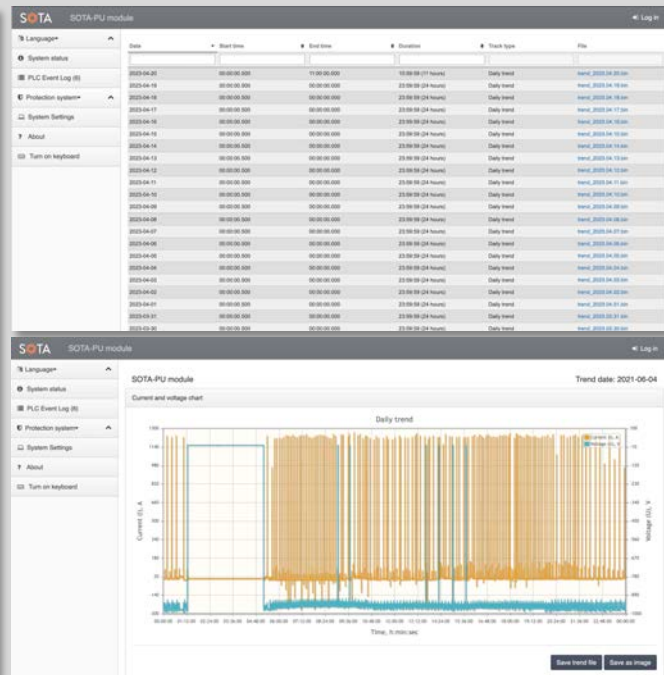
SOTA SOTA-PU module

Log in

Language▾

System status

PLC Event Log (6)

Protection system▾

System Settings

About

Turn on keyboard

| Date | Start time | End time | Duration | Track type | File |
|---|---|---|---|---|---|
| 2023-04-20 | 00:00:00.000 | 11:00:00.000 | 10:59:59 (11 hours) | Daily trend | trend_2023.04.20.bin |
| 2023-04-19 | 00:00:00.000 | 00:00:00.000 | 23:59:59 (24 hours) | Daily trend | trend_2023.04.19.bin |
| 2023-04-18 | 00:00:00.000 | 00:00:00.000 | 23:59:59 (24 hours) | Daily trend | trend_2023.04.18.bin |
| 2023-04-17 | 00:00:00.000 | 00:00:00.000 | 23:59:59 (24 hours) | Daily trend | trend_2023.04.17.bin |
| 2023-04-16 | 00:00:00.000 | 00:00:00.000 | 23:59:59 (24 hours) | Daily trend | trend_2023.04.16.bin |
| 2023-04-15 | 00:00:00.000 | 00:00:00.000 | 23:59:59 (24 hours) | Daily trend | trend_2023.04.15.bin |
| 2023-04-14 | 00:00:00.000 | 00:00:00.000 | 23:59:59 (24 hours) | Daily trend | trend_2023.04.14.bin |
| 2023-04-13 | 00:00:00.000 | 00:00:00.000 | 23:59:59 (24 hours) | Daily trend | trend_2023.04.13.bin |
| 2023-04-12 | 00:00:00.000 | 00:00:00.000 | 23:59:59 (24 hours) | Daily trend | trend_2023.04.12.bin |
| 2023-04-11 | 00:00:00.000 | 00:00:00.000 | 23:59:59 (24 hours) | Daily trend | trend_2023.04.11.bin |
| 2023-04-10 | 00:00:00.000 | 00:00:00.000 | 23:59:59 (24 hours) | Daily trend | trend_2023.04.10.bin |
| 2023-04-09 | 00:00:00.000 | 00:00:00.000 | 23:59:59 (24 hours) | Daily trend | trend_2023.04.09.bin |
| 2023-04-08 | 00:00:00.000 | 00:00:00.000 | 23:59:59 (24 hours) | Daily trend | trend_2023.04.08.bin |
| 2023-04-07 | 00:00:00.000 | 00:00:00.000 | 23:59:59 (24 hours) | Daily trend | trend_2023.04.07.bin |
| 2023-04-06 | 00:00:00.000 | 00:00:00.000 | 23:59:59 (24 hours) | Daily trend | trend_2023.04.06.bin |
| 2023-04-05 | 00:00:00.000 | 00:00:00.000 | 23:59:59 (24 hours) | Daily trend | trend_2023.04.05.bin |
| 2023-04-04 | 00:00:00.000 | 00:00:00.000 | 23:59:59 (24 hours) | Daily trend | trend_2023.04.04.bin |
| 2023-04-03 | 00:00:00.000 | 00:00:00.000 | 23:59:59 (24 hours) | Daily trend | trend_2023.04.03.bin |
| 2023-04-02 | 00:00:00.000 | 00:00:00.000 | 23:59:59 (24 hours) | Daily trend | trend_2023.04.02.bin |
| 2023-04-01 | 00:00:00.000 | 00:00:00.000 | 23:59:59 (24 hours) | Daily trend | trend_2023.04.01.bin |
| 2023-03-31 | 00:00:00.000 | 00:00:00.000 | 23:59:59 (24 hours) | Daily trend | trend_2023.03.31.bin |
| 2023-03-30 | 00:00:00.000 | 00:00:00.000 | 23:59:59 (24 hours) | Daily trend | trend_2023.03.30.bin |

SOTA SOTA-PU module

Log in

Language▾

System status

PLC Event Log (6)

Protection system▾

System Settings

About

Turn on keyboard

SOTA-PU module

Trend date: 2021-06-04

Current and voltage chart

Daily trend

Current (I), A

Voltage (U), V

Current (I), A

Voltage (U), V

Time, h:min:sec

Save trend file

Save as image